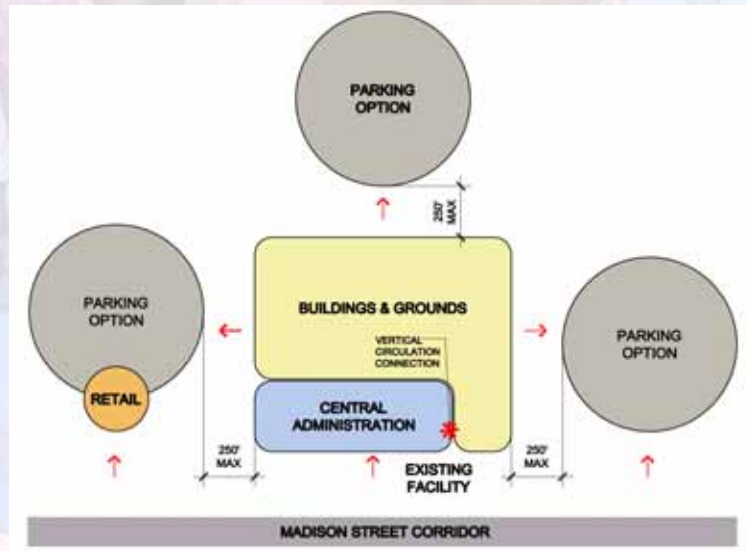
PARKING OPTION

250' MAX

PARKING OPTION

BUILDINGS & GROUNDS

PARKING OPTION

VERTICAL CIRCULATION CONNECTION

RETAIL

CENTRAL ADMINISTRATION

250' MAX

250' MAX

EXISTING FACILITY

MADISON STREET CORRIDOR